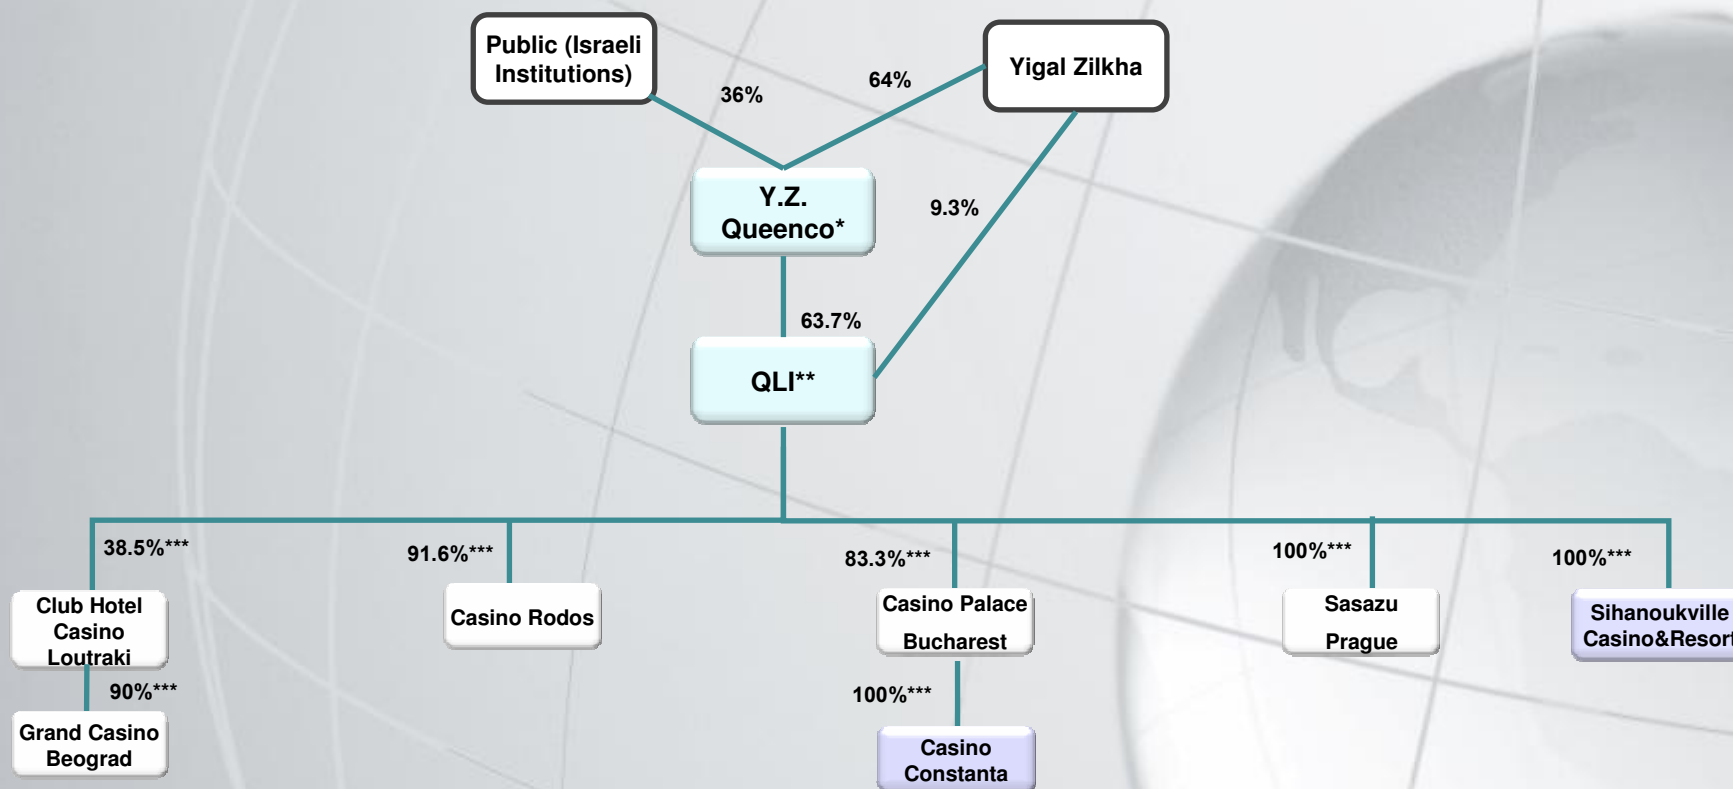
Public (Israeli Institutions)

Yigal Zilkha

36%

64%

Y.Z. Queenco*

9.3%

63.7%

QLI**

38.5%***

91.6%***

83.3%***

100%***

100%***

Club Hotel Casino Loutraki

Casino Rodos

Casino Palace Bucharest

Sasazu Prague

Sihanoukville Casino&Resort

90%***

Grand Casino Beograd

100%***

Casino Constanta